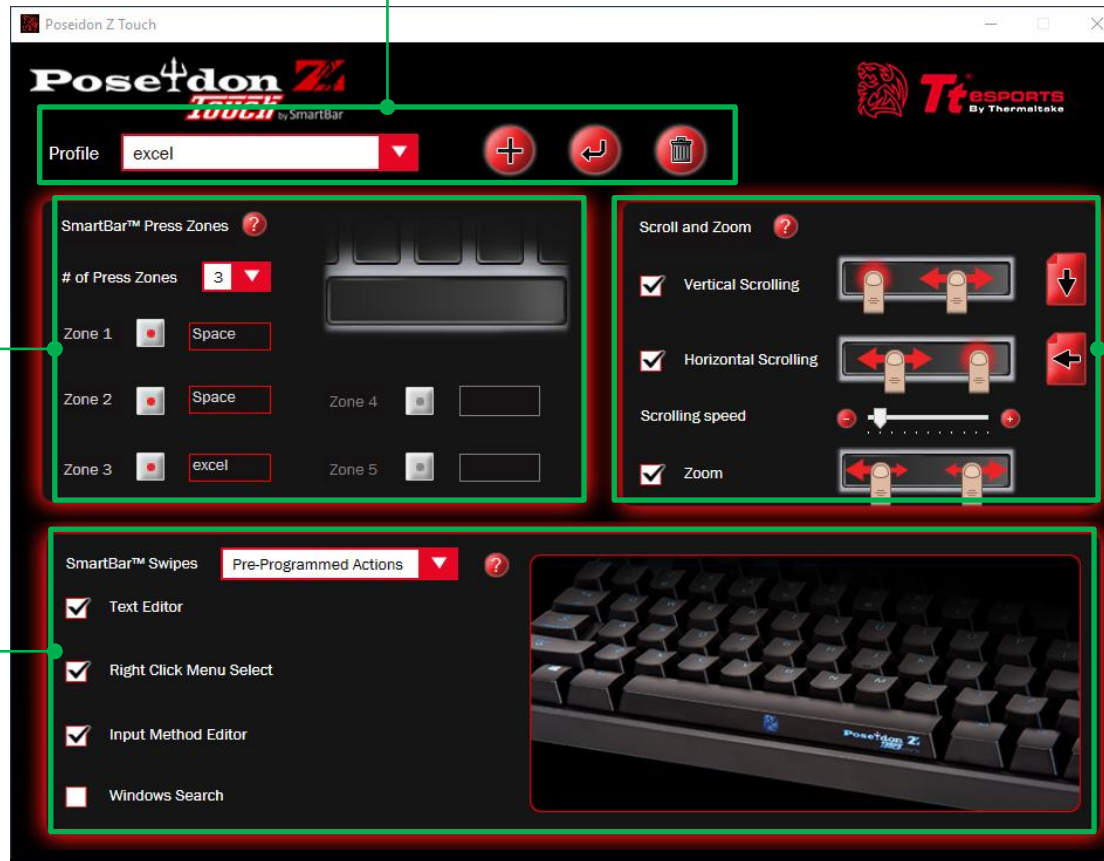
Poseidon Z Touch

Poseidon Z Touch by SmartBar

Tt eSPORTS By Thermaltake

Profile excel

SmartBar™ Press Zones ?

# of Press Zones 3

Zone 1 Space

Zone 2 Space

Zone 3 excel

Zone 4

Zone 5

Scroll and Zoom ?

Vertical Scrolling

Horizontal Scrolling

Scrolling speed

Zoom

SmartBar™ Swipes Pre-Programmed Actions ?

Text Editor

Right Click Menu Select

Input Method Editor

Windows Search

Poseidon Z Touch